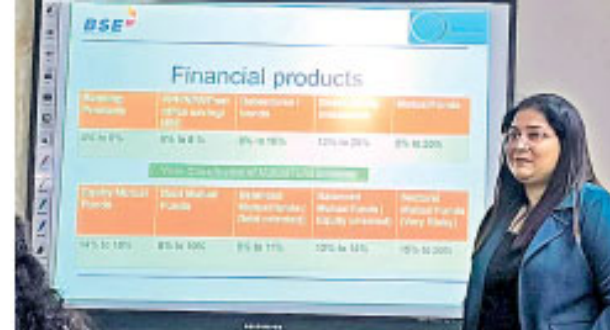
BSE

Financial products

| Banking Products | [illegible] | Debentures / Bonds | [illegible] | Mutual funds |
|---|---|---|---|---|
| 4% to 8% | 8% to 9 % | 8% to 10% | 12% to 20% | 8% to 20% |

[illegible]

| Equity Mutual Funds | Debt Mutual Funds | Balanced Mutual funds (Debt oriented) | Balanced Mutual Funds (Equity oriented) | Sectoral Mutual Funds (Very Risky) |
|---|---|---|---|---|
| 14% to 18% | 8% to 10% | 9% to 11% | 10% to 15% | 15% to 20% |